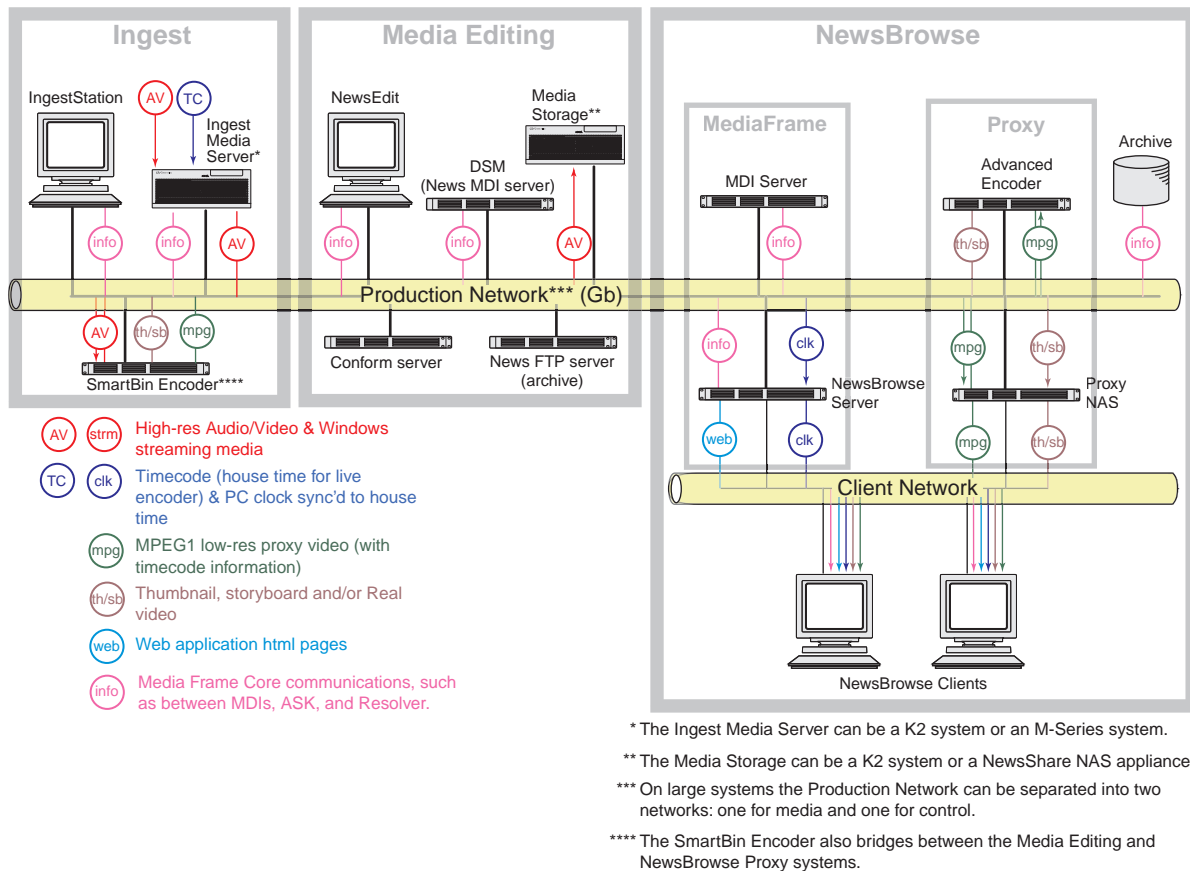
Ingest

Media Editing

NewsBrowse

IngestStation

AV

TC

Ingest Media Server*

NewsEdit

Media Storage**

DSM (News MDI server)

MediaFrame

MDI Server

Proxy

Advanced Encoder

Archive

info

info

AV

info

info

AV

info

th/sb

mpg

info

Production Network*** (Gb)

AV

th/sb

mpg

SmartBin Encoder****

Conform server

News FTP server (archive)

info

clk

NewsBrowse Server

web

clk

mpg

th/sb

Proxy NAS

mpg

th/sb

Client Network

NewsBrowse Clients

AV strm High-res Audio/Video & Windows streaming media

TC clk Timecode (house time for live encoder) & PC clock sync'd to house time

mpg MPEG1 low-res proxy video (with timecode information)

th/sb Thumbnail, storyboard and/or Real video

web Web application html pages

info Media Frame Core communications, such as between MDIs, ASK, and Resolver.

* The Ingest Media Server can be a K2 system or an M-Series system.

** The Media Storage can be a K2 system or a NewsShare NAS appliance

*** On large systems the Production Network can be separated into two networks: one for media and one for control.

**** The SmartBin Encoder also bridges between the Media Editing and NewsBrowse Proxy systems.